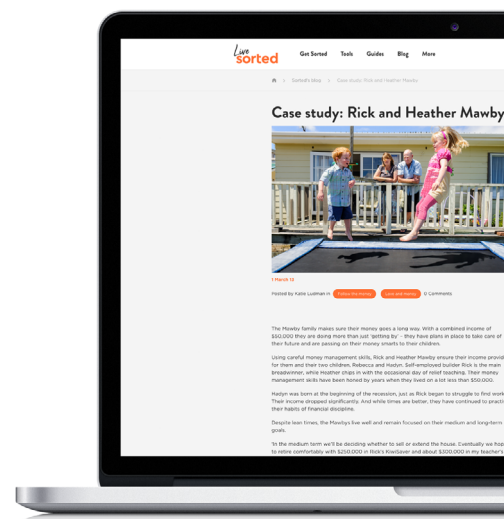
Live sorted

Get Sorted Tools Guides Blog More

Sorted's blog > Case study: Rick and Heather Mawby

Case study: Rick and Heather Mawby

1 March 12

Posted by Katie Lindhoff in Follow the money Love and money 0 Comments

The Mawby family makes sure their money goes a long way. With a combined income of $50,000 they are doing more than just 'getting by' – they have plans in place to take care of their future and are passing on their money smarts to their children.

Using careful money management skills, Rick and Heather Mawby ensure their income provid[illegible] for them and their two children, Rebecca and Hadyn. Self-employed builder Rick is the main breadwinner, while Heather chips in with the occasional day of relief teaching. Their money management skills have been honed by years when they lived on a lot less than $50,000.

Hadyn was born at the beginning of the recession, just as Rick began to struggle to find work. Their income dropped significantly. And while times are better, they have continued to practi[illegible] their habits of financial discipline.

Despite lean times, the Mawbys live well and remain focused on their medium and long-term goals.

'In the medium term we'll be deciding whether to sell or extend the house. Eventually we hop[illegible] to retire comfortably with $250,000 in Rick's KiwiSaver and about $300,000 in my teacher's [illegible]